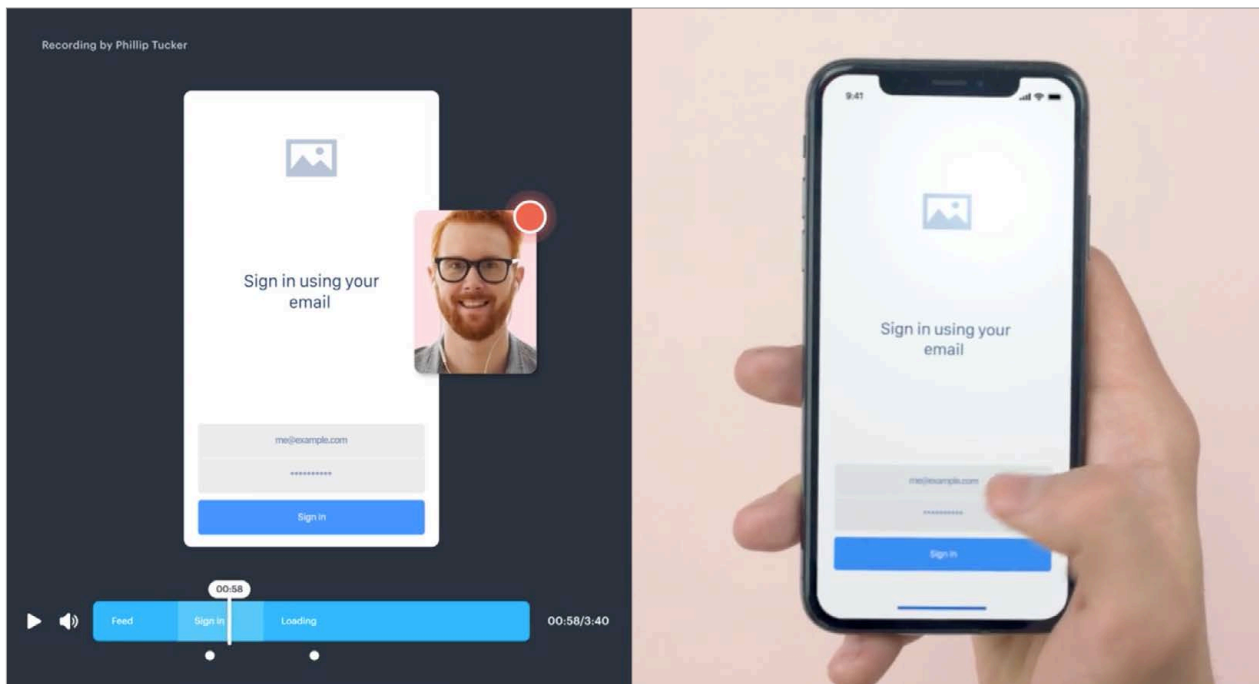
Recording by Phillip Tucker

Sign in using your email

me@example.com

••••••••••

Sign in

00:58

Feed

Sign in

Loading

00:58/3:40

9:41

Sign in using your email

me@example.com

••••••••••

Sign in